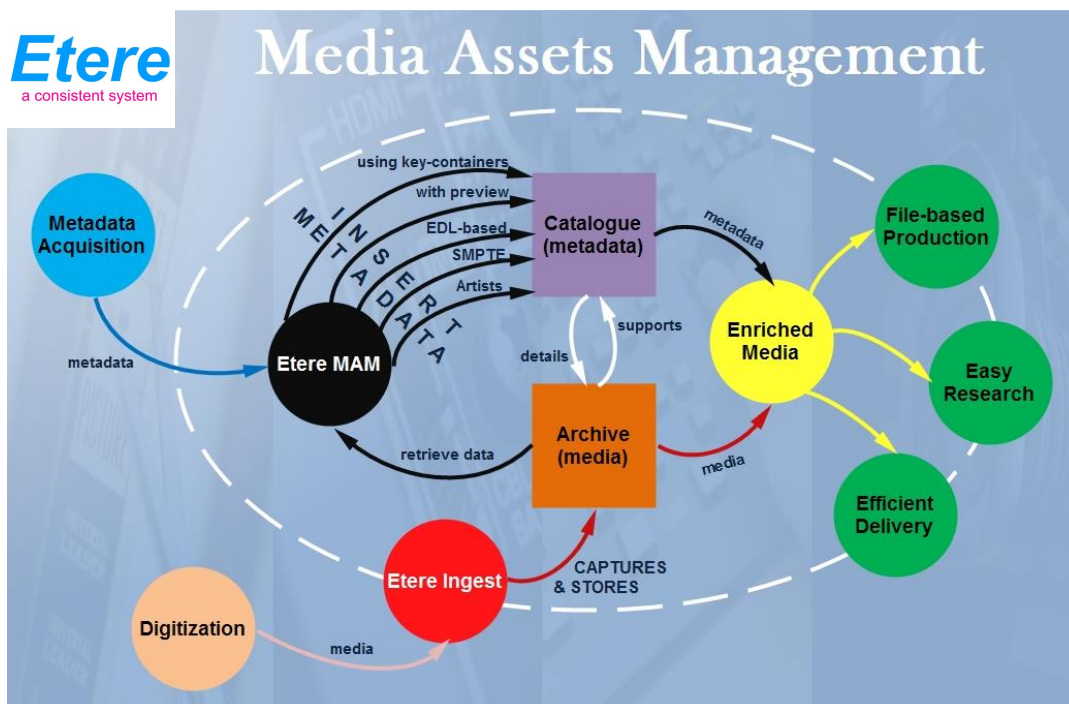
Etere
a consistent system

Media Assets Management

Metadata Acquisition

metadata

Etere MAM

INSERT METADATA

using key-containers
with preview
EDL-based
SMPTE
Artists

Catalogue (metadata)

details
supports

Archive (media)

retrieve data

metadata

Enriched Media

media

File-based Production

Easy Research

Efficient Delivery

Etere Ingest

CAPTURES & STORES

Digitization

media